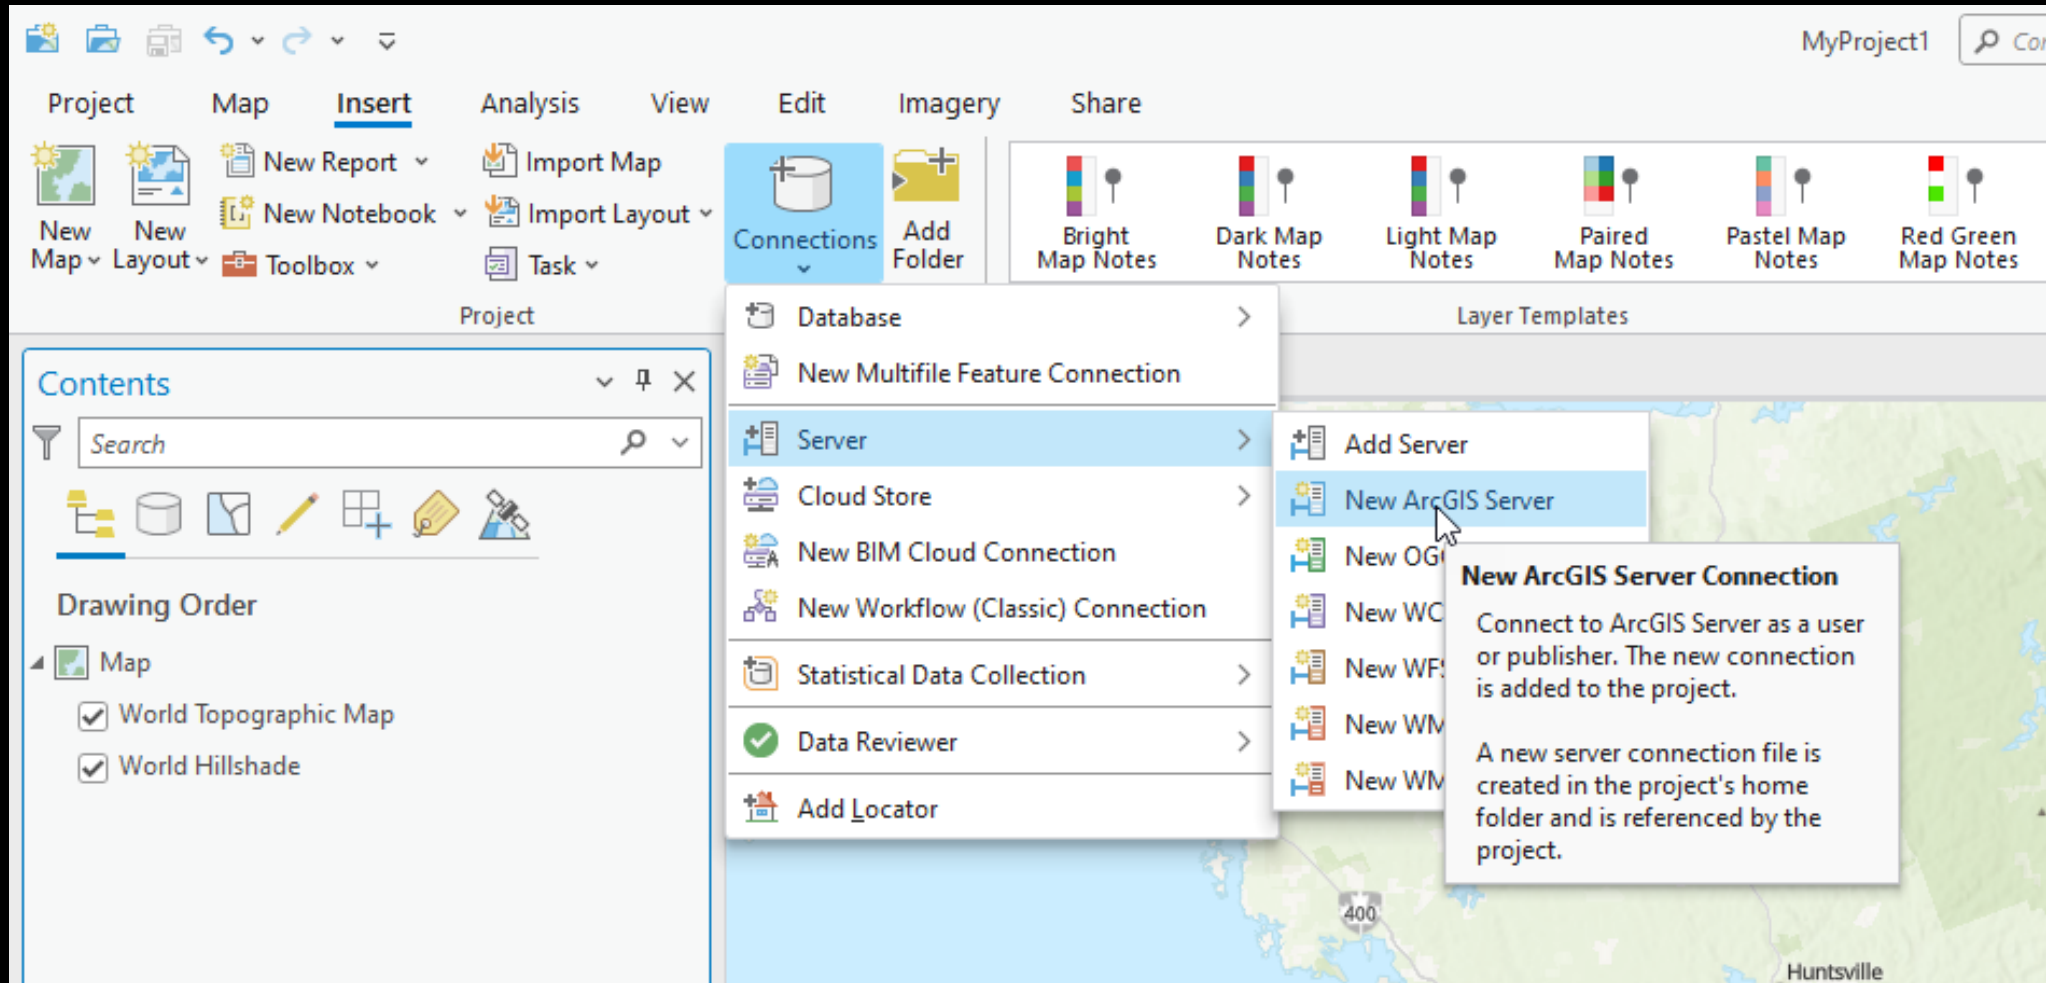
MyProject1
Co

Project Map Insert Analysis View Edit Imagery Share

New Map
New Layout
New Report
New Notebook
Toolbox
Import Map
Import Layout
Task
Connections
Add Folder
Project

Bright Map Notes
Dark Map Notes
Light Map Notes
Paired Map Notes
Pastel Map Notes
Red Green Map Notes
Layer Templates

Contents
Search
Drawing Order
Map
World Topographic Map
World Hillshade

Database
New Multifile Feature Connection
Server
Cloud Store
New BIM Cloud Connection
New Workflow (Classic) Connection
Statistical Data Collection
Data Reviewer
Add Locator

Add Server
New ArcGIS Server
New OG
New WC
New WF
New WM
New WM

New ArcGIS Server Connection
Connect to ArcGIS Server as a user or publisher. The new connection is added to the project.

A new server connection file is created in the project's home folder and is referenced by the project.

400
Huntsville